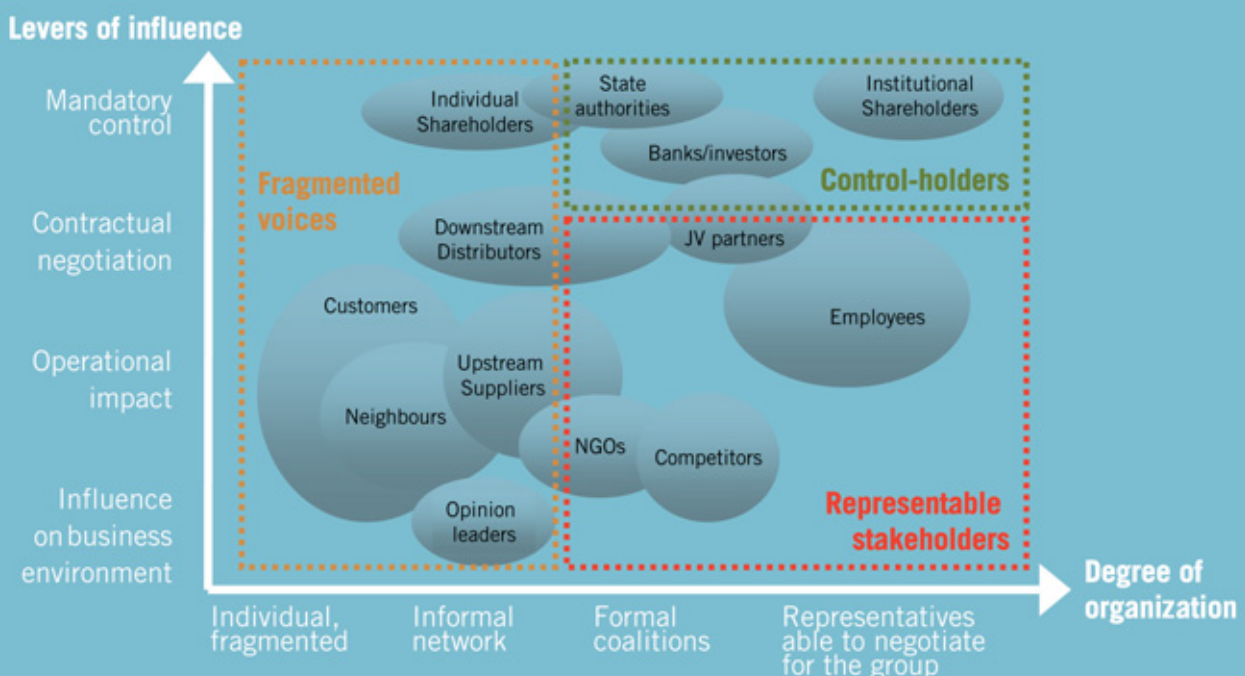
Levers of influence

Mandatory control

Contractual negotiation

Operational impact

Influence on business environment

Fragmented voices

Control-holders

Representable stakeholders

Individual Shareholders

State authorities

Institutional Shareholders

Banks/investors

Downstream Distributors

JV partners

Customers

Employees

Upstream Suppliers

Neighbours

NGOs

Competitors

Opinion leaders

Degree of organization

Individual, fragmented

Informal network

Formal coalitions

Representatives able to negotiate for the group